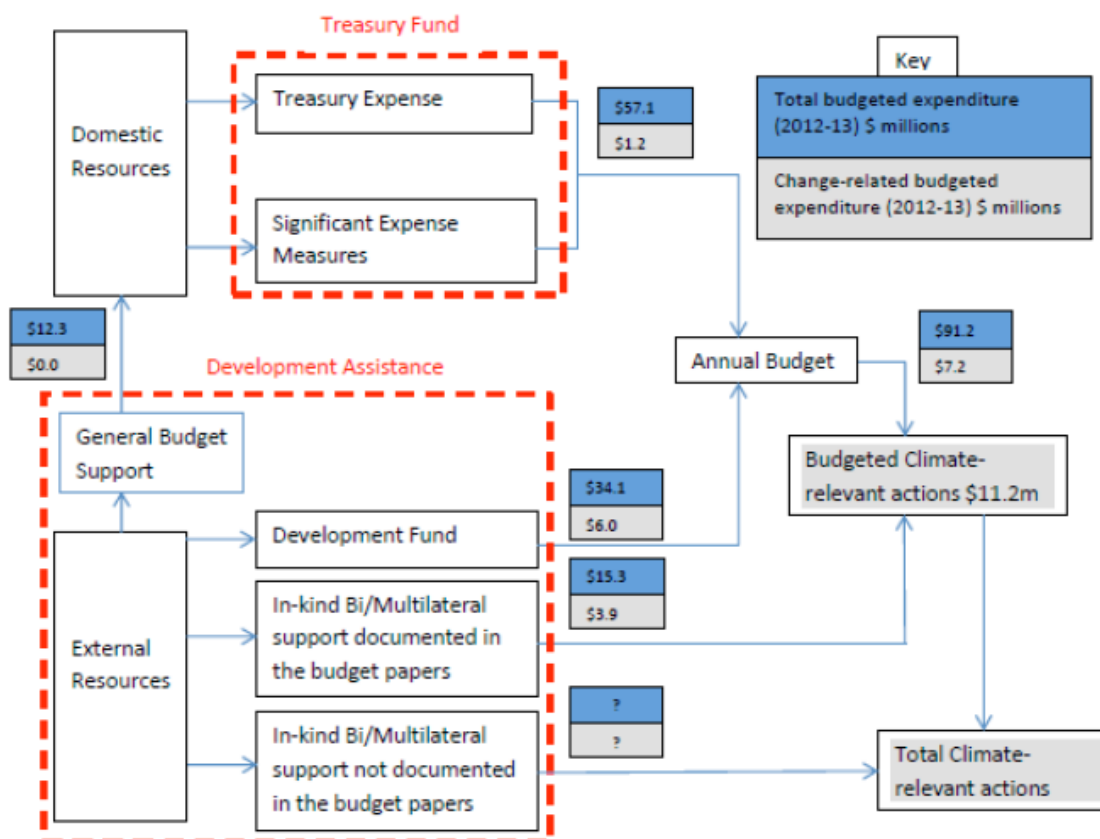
Treasury Fund

Domestic Resources

Treasury Expense

Significant Expense Measures

$57.1

$1.2

Key

Total budgeted expenditure (2012-13) $ millions

Change-related budgeted expenditure (2012-13) $ millions

$12.3

$0.0

Development Assistance

Annual Budget

$91.2

$7.2

General Budget Support

Budgeted Climate-relevant actions $11.2m

$34.1

$6.0

Development Fund

$15.3

$3.9

External Resources

In-kind Bi/Multilateral support documented in the budget papers

?

?

In-kind Bi/Multilateral support not documented in the budget papers

Total Climate-relevant actions